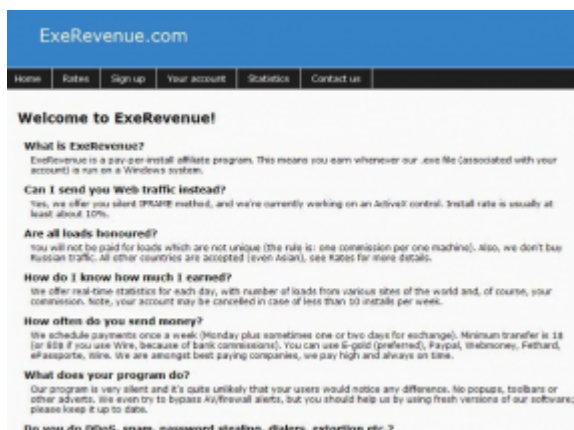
ExeRevenue.com

Home | Rates | Sign up | Your account | Statistics | Contact us

Welcome to ExeRevenue!

What is ExeRevenue?

ExeRevenue is a pay-per-install affiliate program. This means you earn whenever our .exe file (associated with your account) is run on a Windows system.

Can I send you Web traffic instead?

Yes, we offer you silent IFRAME method, and we're currently working on an ActiveX control. Install rate is usually at least about 10%.

Are all loads honoured?

You will not be paid for loads which are not unique (the rule is: one commission per one machine). Also, we don't buy Russian traffic. All other countries are accepted (even Asian), see Rates for more details.

How do I know how much I earned?

We offer real-time statistics for each day, with number of loads from various sites of the world and, of course, your commission. Note, your account may be cancelled in case of less than 10 installs per week.

How often do you send money?

We schedule payments once a week (Monday plus sometimes one or two days for exchange). Minimum transfer is 1$ (or 80$ if you use Wire, because of bank commissions). You can use E-gold (preferred), Paypal, Webmoney, Fethard, ePassporte, Wire. We are amongst best paying companies, we pay high and always on time.

What does your program do?

Our program is very silent and it's quite unlikely that your users would notice any difference. No popups, toolbars or other adverts. We even try to bypass AV/firewall alerts, but you should help us by using fresh versions of our software; please keep it up to date.

Do you do DDoS, spam, password stealing, dialers, extortion etc.?